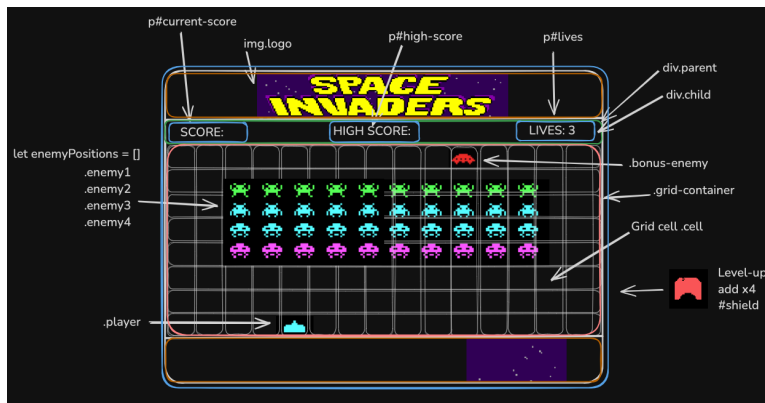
p#current-score

img.logo

p#high-score

p#lives

div.parent

div.child

SPACE INVADERS

SCORE:

HIGH SCORE:

LIVES: 3

let enemyPositions = []

.enemy1

.enemy2

.enemy3

.enemy4

.bonus-enemy

.grid-container

Grid cell .cell

Level-up add x4 #shield

.player